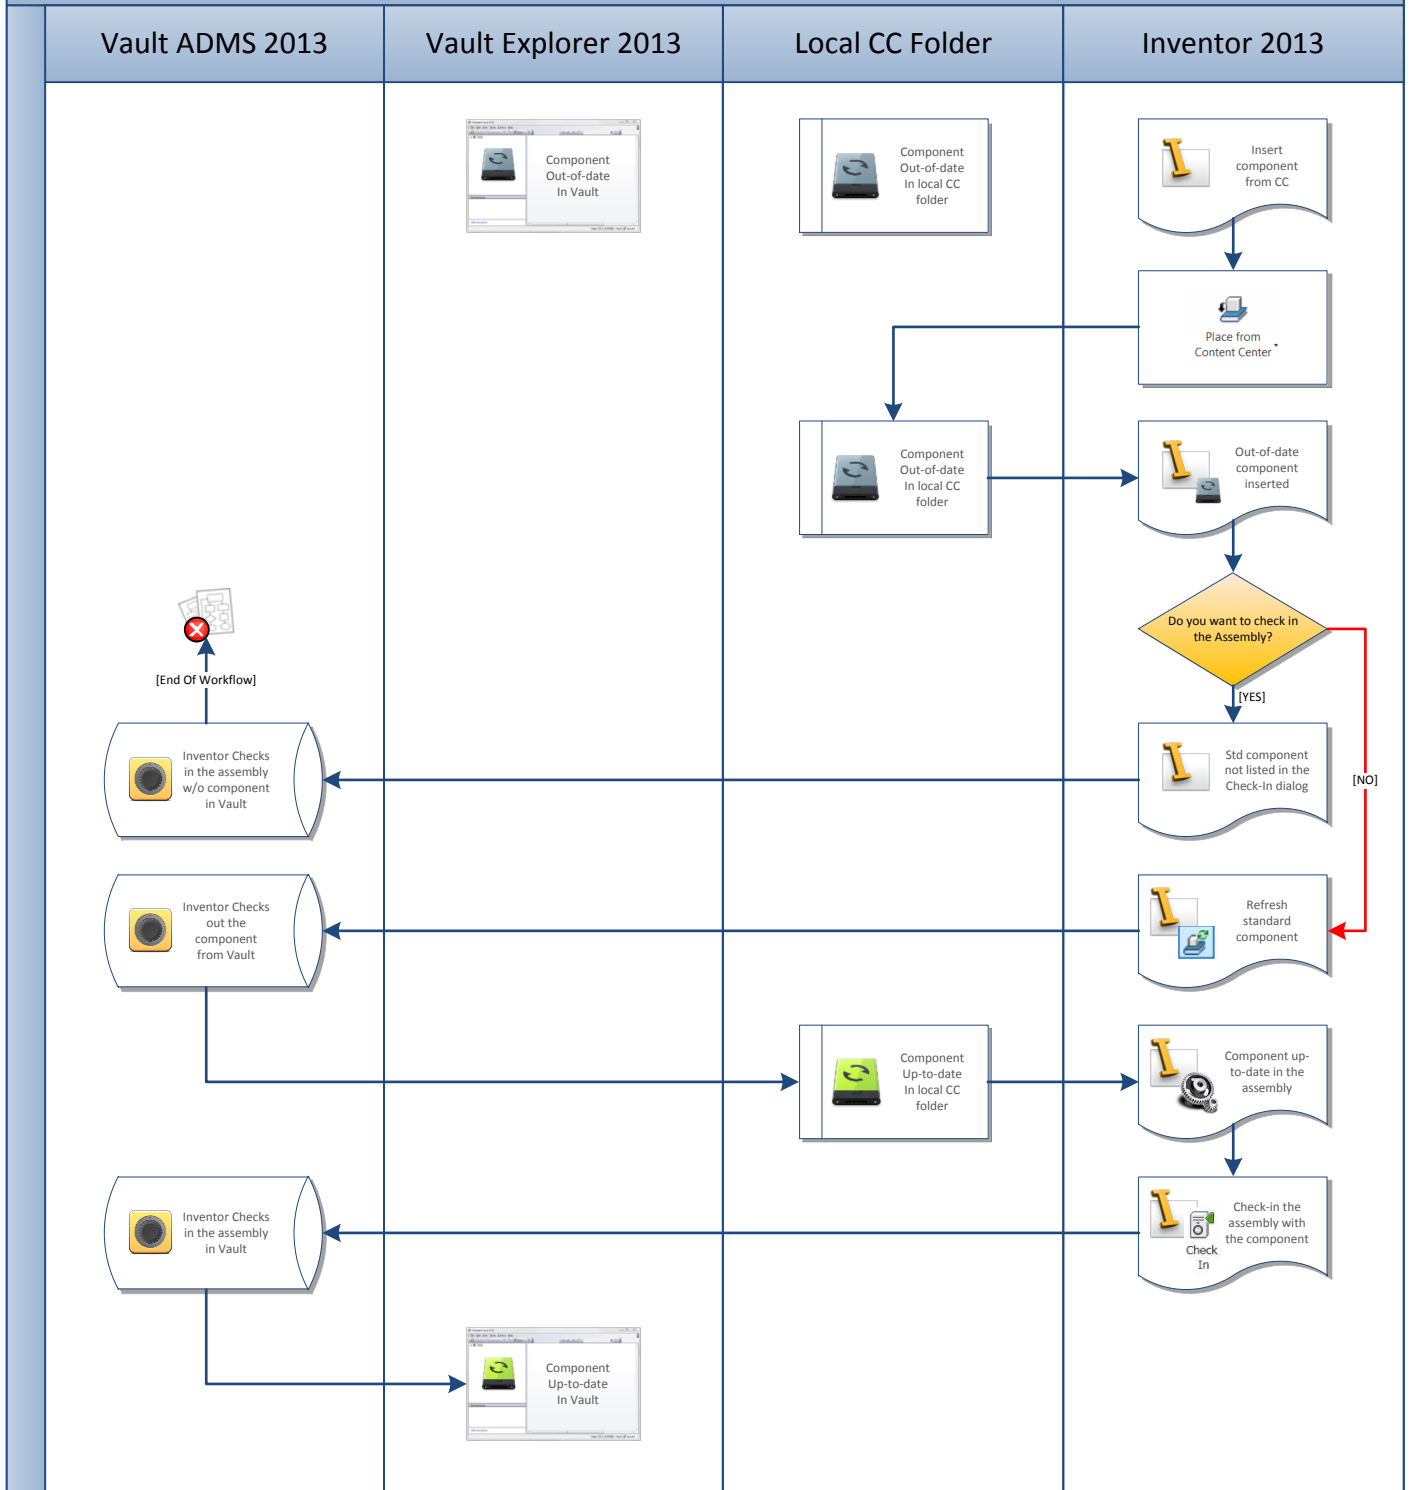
Vault ADMS 2013

Vault Explorer 2013

Local CC Folder

Inventor 2013

Component Out-of-date In Vault

Component Out-of-date In local CC folder

Insert component from CC

Place from Content Center

Component Out-of-date In local CC folder

Out-of-date component inserted

Do you want to check in the Assembly?

[YES]

[NO]

[End Of Workflow]

Inventor Checks in the assembly w/o component in Vault

Std component not listed in the Check-In dialog

Inventor Checks out the component from Vault

Refresh standard component

Component Up-to-date In local CC folder

Component up-to-date in the assembly

Inventor Checks in the assembly in Vault

Check In

Check-in the assembly with the component

Component Up-to-date In Vault